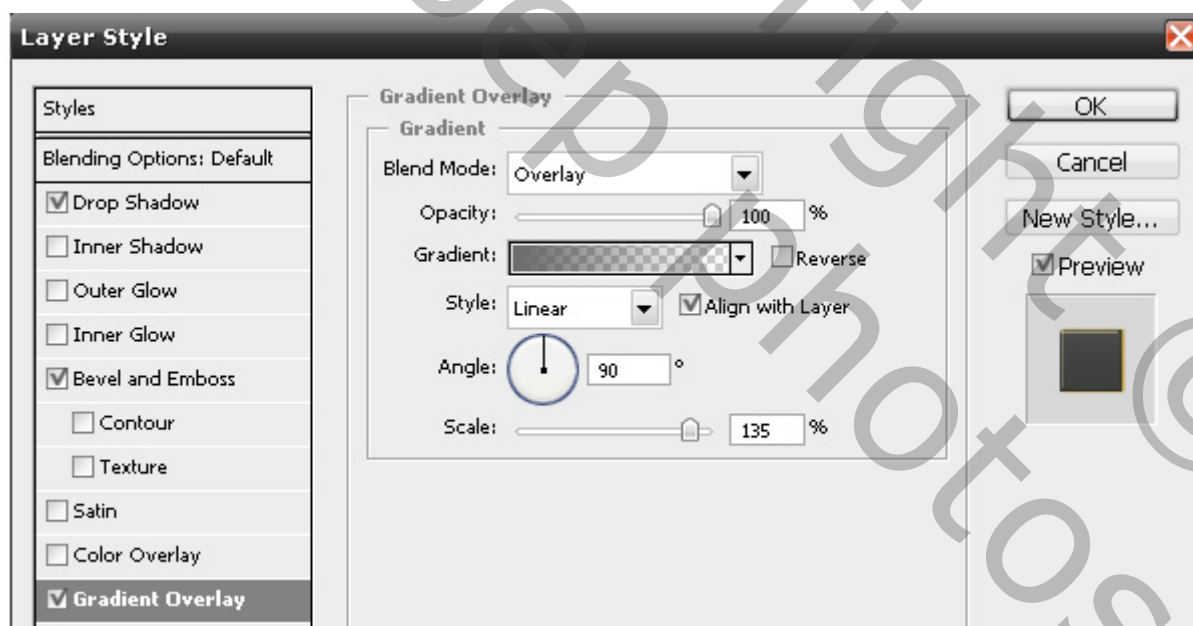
Layer Style

Styles

Blending Options: Default

Drop Shadow

Inner Shadow

Outer Glow

Inner Glow

Bevel and Emboss

Contour

Texture

Satin

Color Overlay

Gradient Overlay

Gradient Overlay

Gradient

Blend Mode: Overlay

Opacity: 100 %

Gradient: Reverse

Style: Linear Align with Layer

Angle: 90 °

Scale: 135 %

OK

Cancel

New Style...

Preview